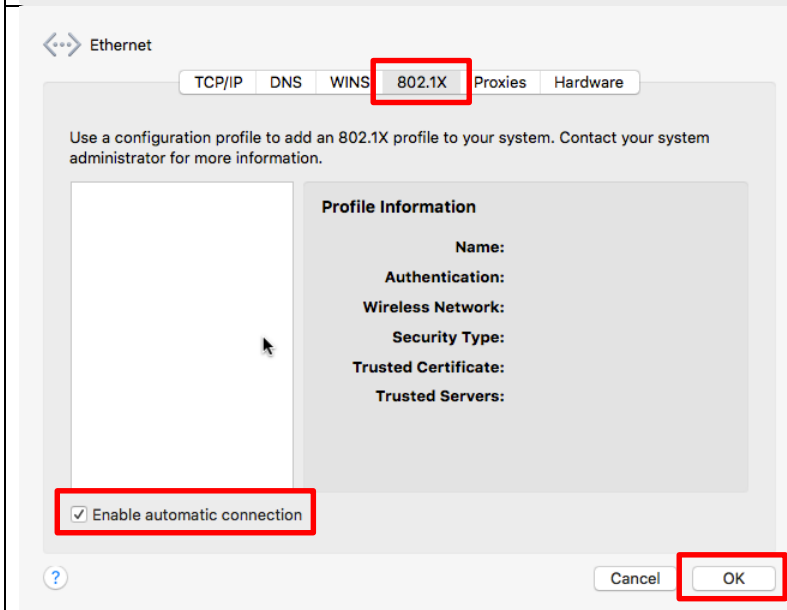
Ethernet

TCP/IP DNS WINS 802.1X Proxies Hardware

Use a configuration profile to add an 802.1X profile to your system. Contact your system administrator for more information.

Profile Information

Name:
Authentication:
Wireless Network:
Security Type:
Trusted Certificate:
Trusted Servers:

☑ Enable automatic connection

?

Cancel OK